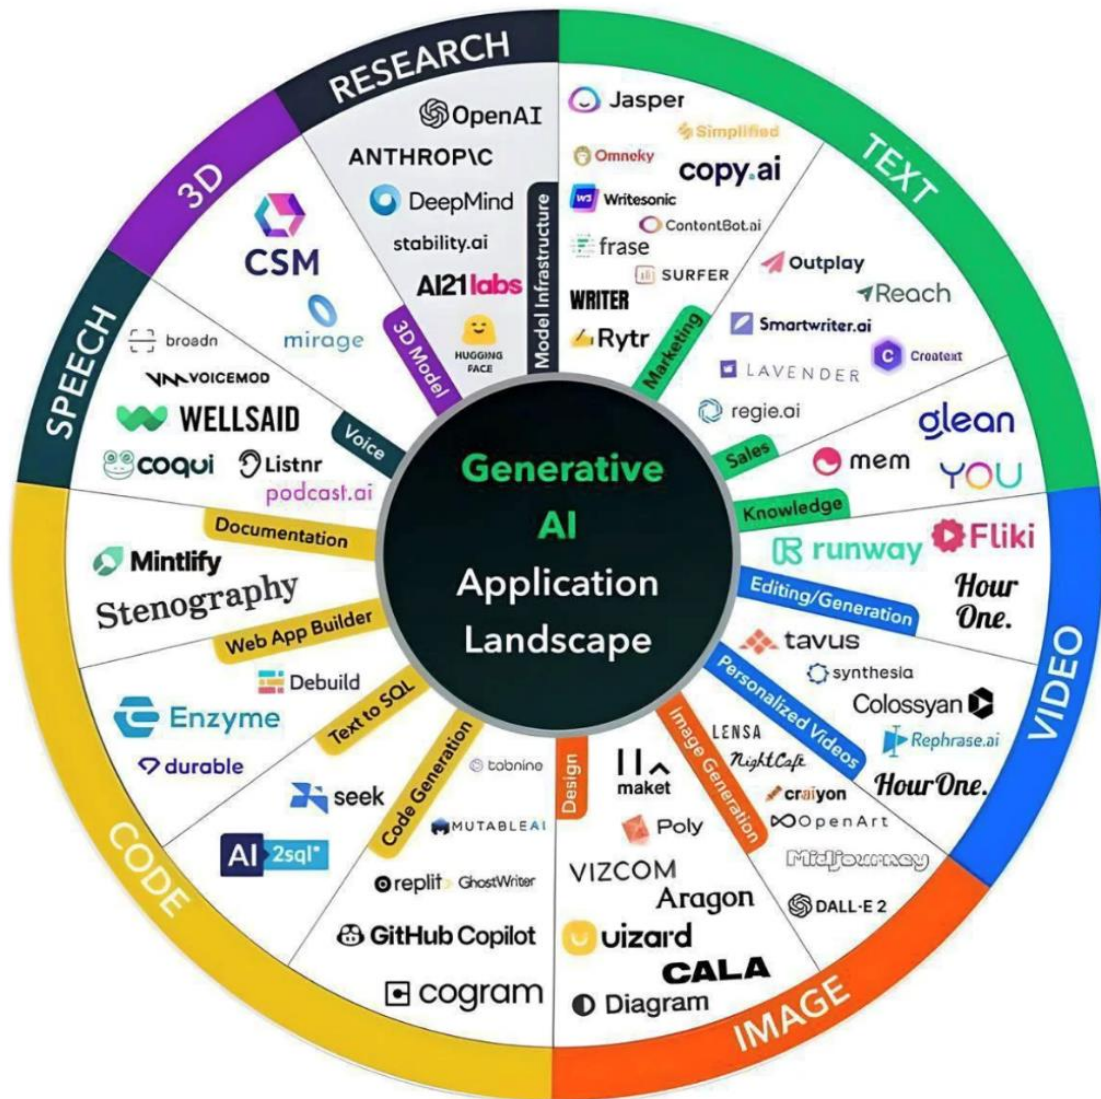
Generative AI Application Landscape

RESEARCH
OpenAI
ANTHROP\C
DeepMind
stability.ai
AI21labs
HUGGING FACE
Model Infrastructure
3D Model

TEXT
Jasper
Simplified
Omneky
copy.ai
Writesonic
ContentBot.ai
frase
SURFER
WRITER
Rytr
Marketing
Outplay
Reach
Smartwriter.ai
Creatext
LAVENDER
regie.ai
Sales
glean
mem
YOU
Knowledge

VIDEO
runway
Fliki
Editing/Generation
Hour One.
tavus
synthesia
Personalized Videos
Colossyan
Rephrase.ai
HourOne.

IMAGE
Image Generation
LENSA
NightCafe
craiyon
OpenArt
Midjourney
DALL-E 2
Design
maket
Poly
VIZCOM
Aragon
uizard
CALA
Diagram

CODE
Code Generation
tabnine
MUTABLEAI
replit GhostWriter
GitHub Copilot
cogram
Text to SQL
seek
AI 2sql
Debuild
Enzyme
durable
Web App Builder
Stenography
Mintlify
Documentation

SPEECH
Voice
broadn
VOICEMOD
WELLSAID
coqui
Listnr
podcast.ai

3D
CSM
mirage